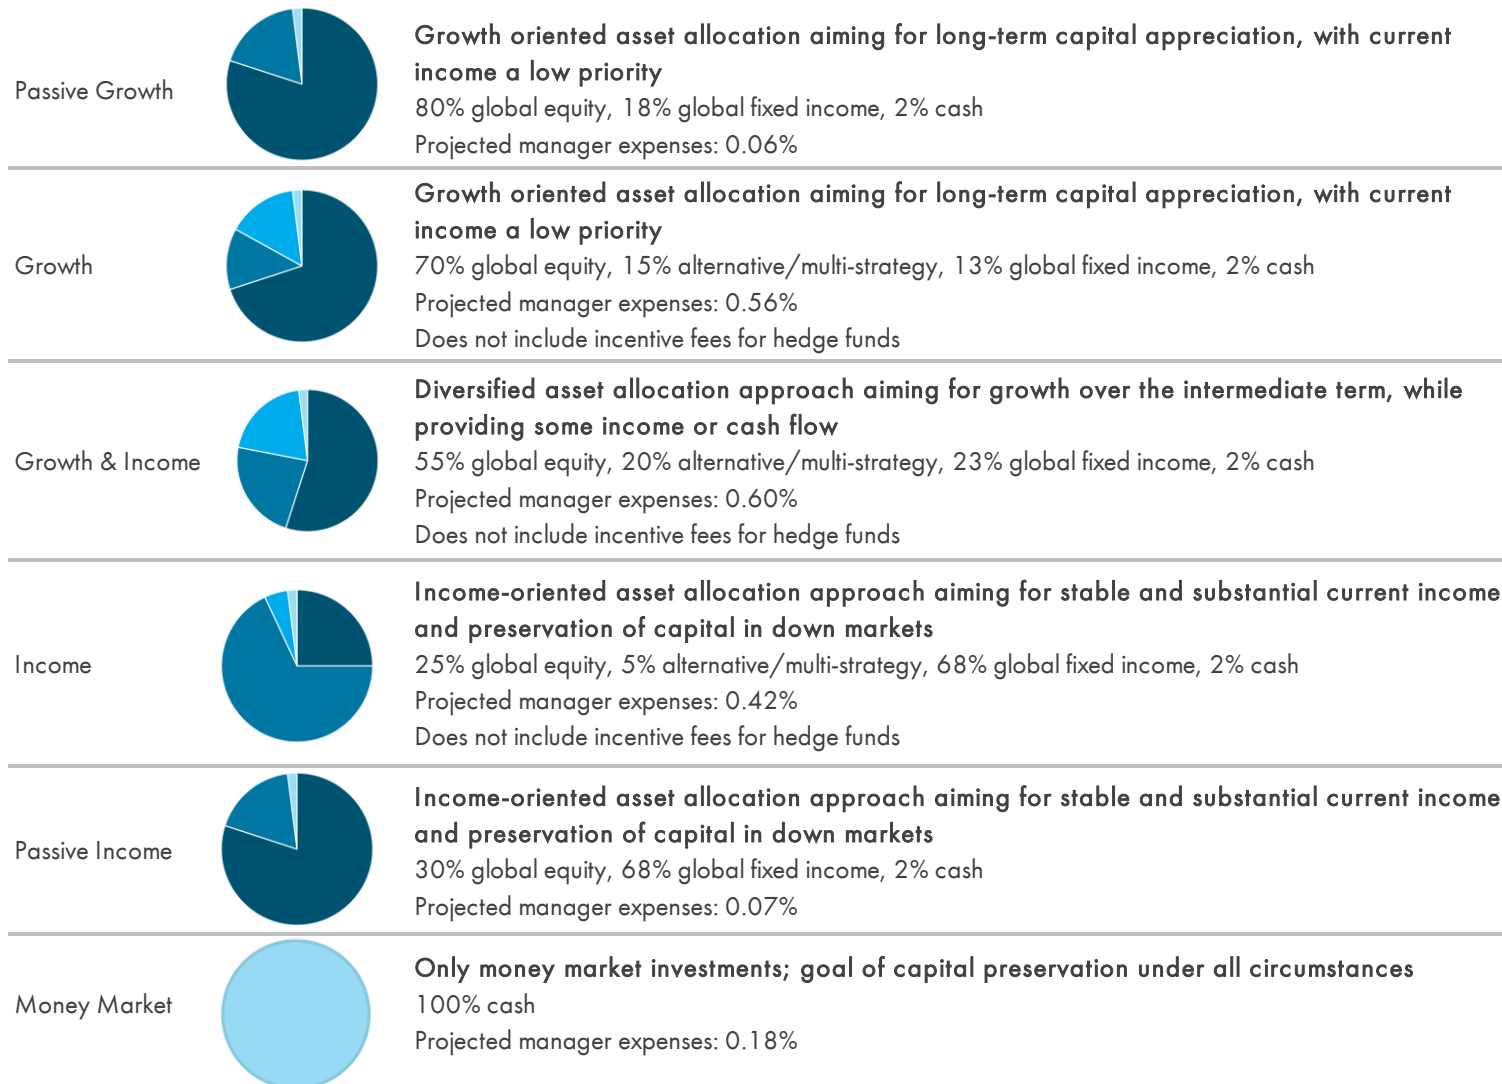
Passive Growth

Growth oriented asset allocation aiming for long-term capital appreciation, with current income a low priority

80% global equity, 18% global fixed income, 2% cash

Projected manager expenses: 0.06%

Growth

Growth oriented asset allocation aiming for long-term capital appreciation, with current income a low priority

70% global equity, 15% alternative/multi-strategy, 13% global fixed income, 2% cash

Projected manager expenses: 0.56%

Does not include incentive fees for hedge funds

Growth & Income

Diversified asset allocation approach aiming for growth over the intermediate term, while providing some income or cash flow

55% global equity, 20% alternative/multi-strategy, 23% global fixed income, 2% cash

Projected manager expenses: 0.60%

Does not include incentive fees for hedge funds

Income

Income-oriented asset allocation approach aiming for stable and substantial current income and preservation of capital in down markets

25% global equity, 5% alternative/multi-strategy, 68% global fixed income, 2% cash

Projected manager expenses: 0.42%

Does not include incentive fees for hedge funds

Passive Income

Income-oriented asset allocation approach aiming for stable and substantial current income and preservation of capital in down markets

30% global equity, 68% global fixed income, 2% cash

Projected manager expenses: 0.07%

Money Market

Only money market investments; goal of capital preservation under all circumstances

100% cash

Projected manager expenses: 0.18%